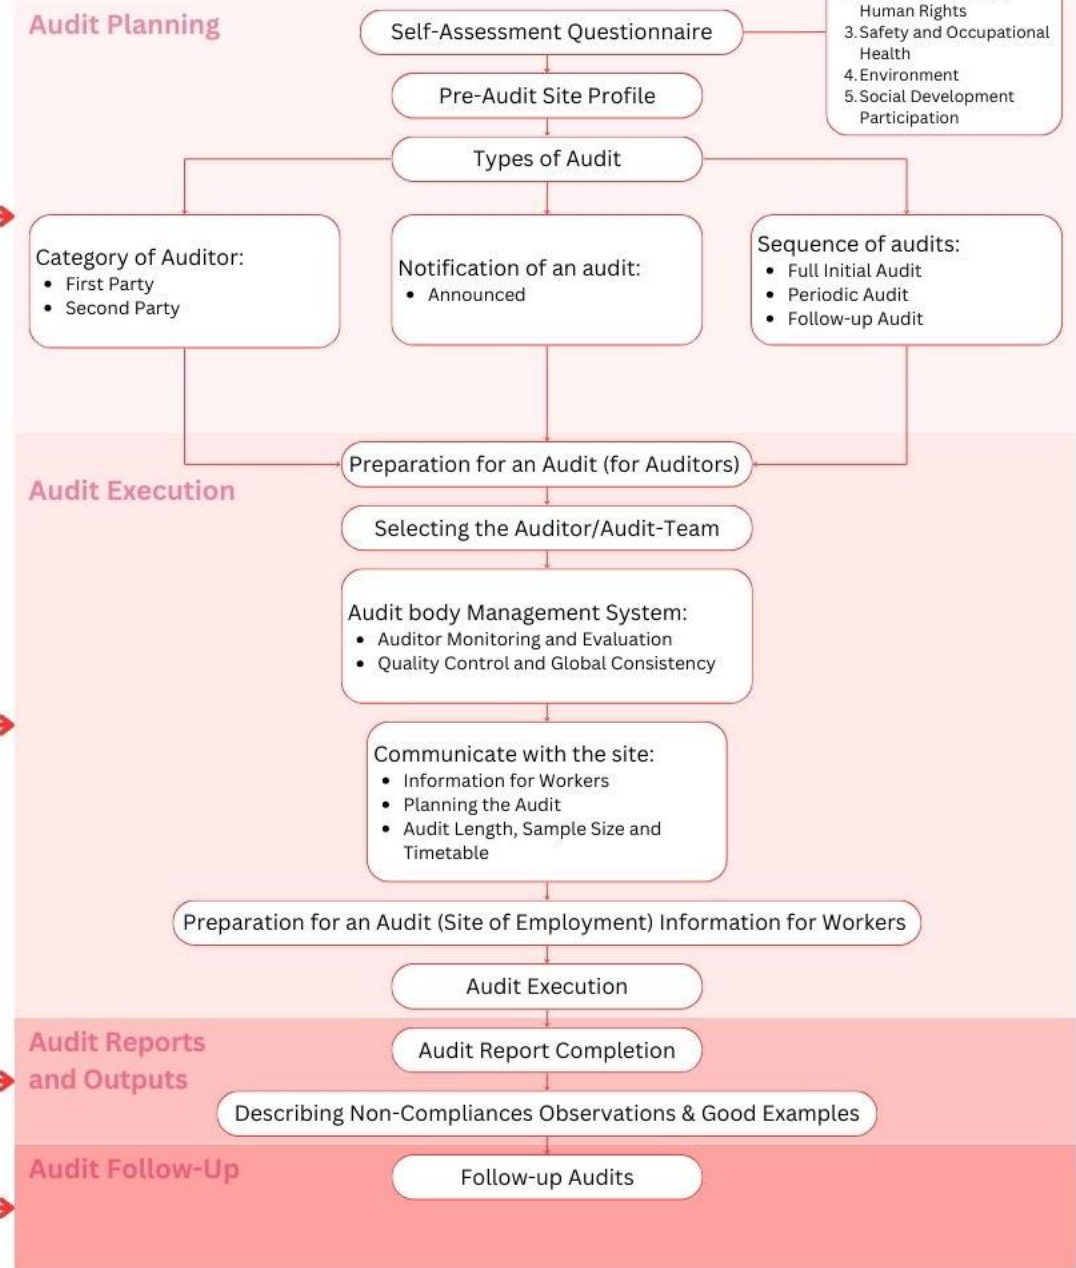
Audit Planning

Self-Assessment Questionnaire

Human Rights
3. Safety and Occupational Health
4. Environment
5. Social Development Participation

Pre-Audit Site Profile

Types of Audit

Category of Auditor:
- First Party
- Second Party

Notification of an audit:
- Announced

Sequence of audits:
- Full Initial Audit
- Periodic Audit
- Follow-up Audit

Audit Execution

Preparation for an Audit (for Auditors)

Selecting the Auditor/Audit-Team

Audit body Management System:
- Auditor Monitoring and Evaluation
- Quality Control and Global Consistency

Communicate with the site:
- Information for Workers
- Planning the Audit
- Audit Length, Sample Size and Timetable

Preparation for an Audit (Site of Employment) Information for Workers

Audit Execution

Audit Reports and Outputs

Audit Report Completion

Describing Non-Compliances Observations & Good Examples

Audit Follow-Up

Follow-up Audits